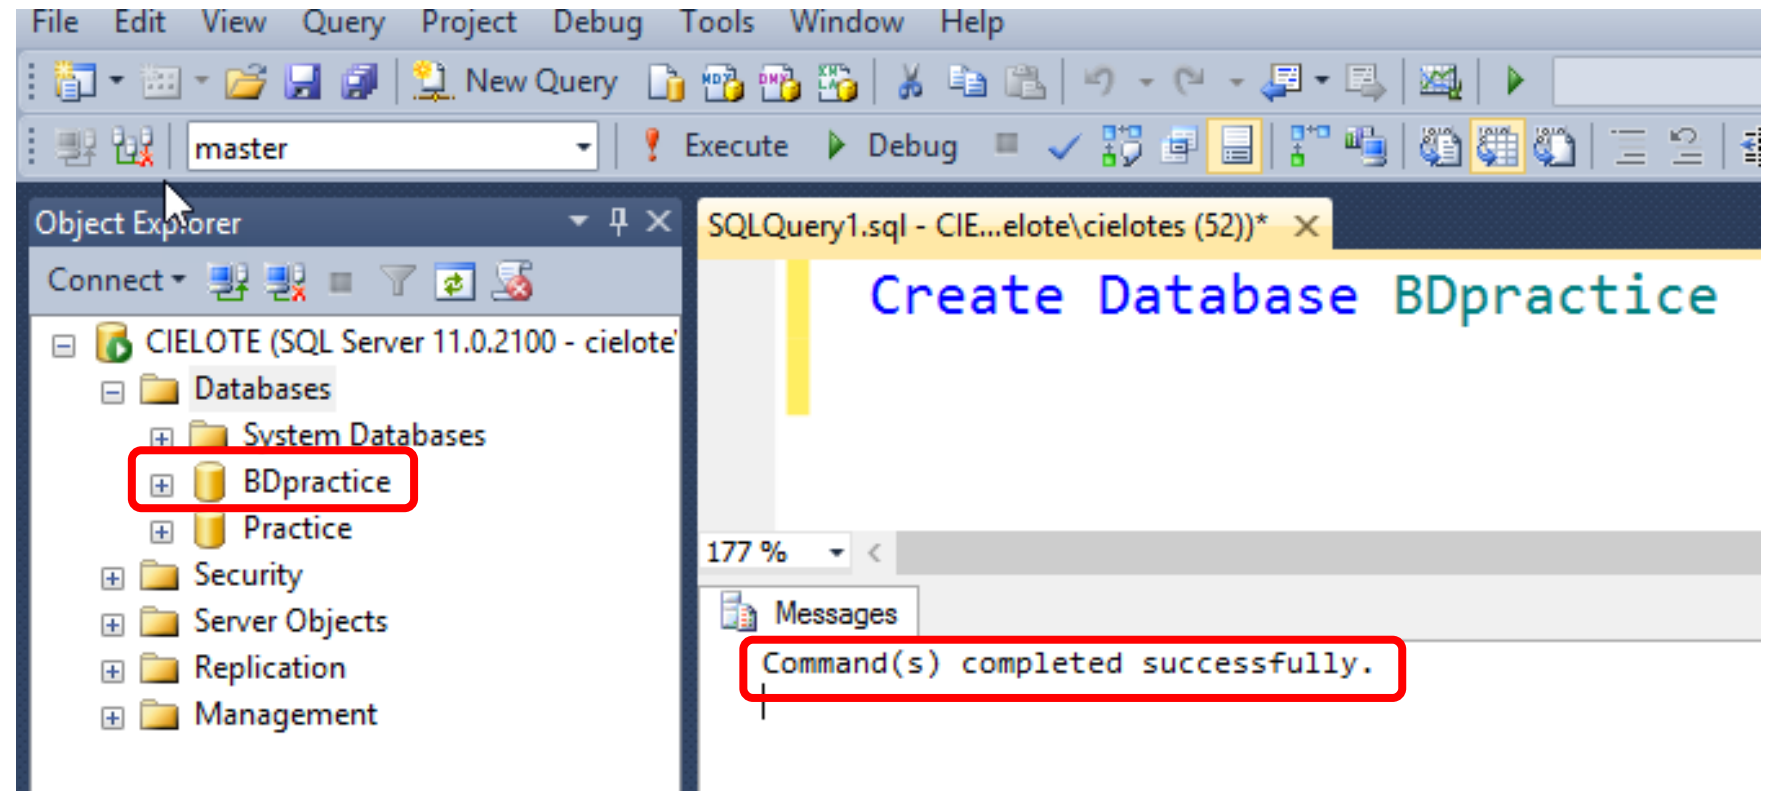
File Edit View Query Project Debug Tools Window Help

New Query

master

Execute Debug

Object Explorer

Connect

CIELOTE (SQL Server 11.0.2100 - cielote'

Databases

System Databases

BDpractice

Practice

Security

Server Objects

Replication

Management

SQLQuery1.sql - CIE...elote\cielotes (52))*

Create Database BDpractice

177 %

Messages

Command(s) completed successfully.